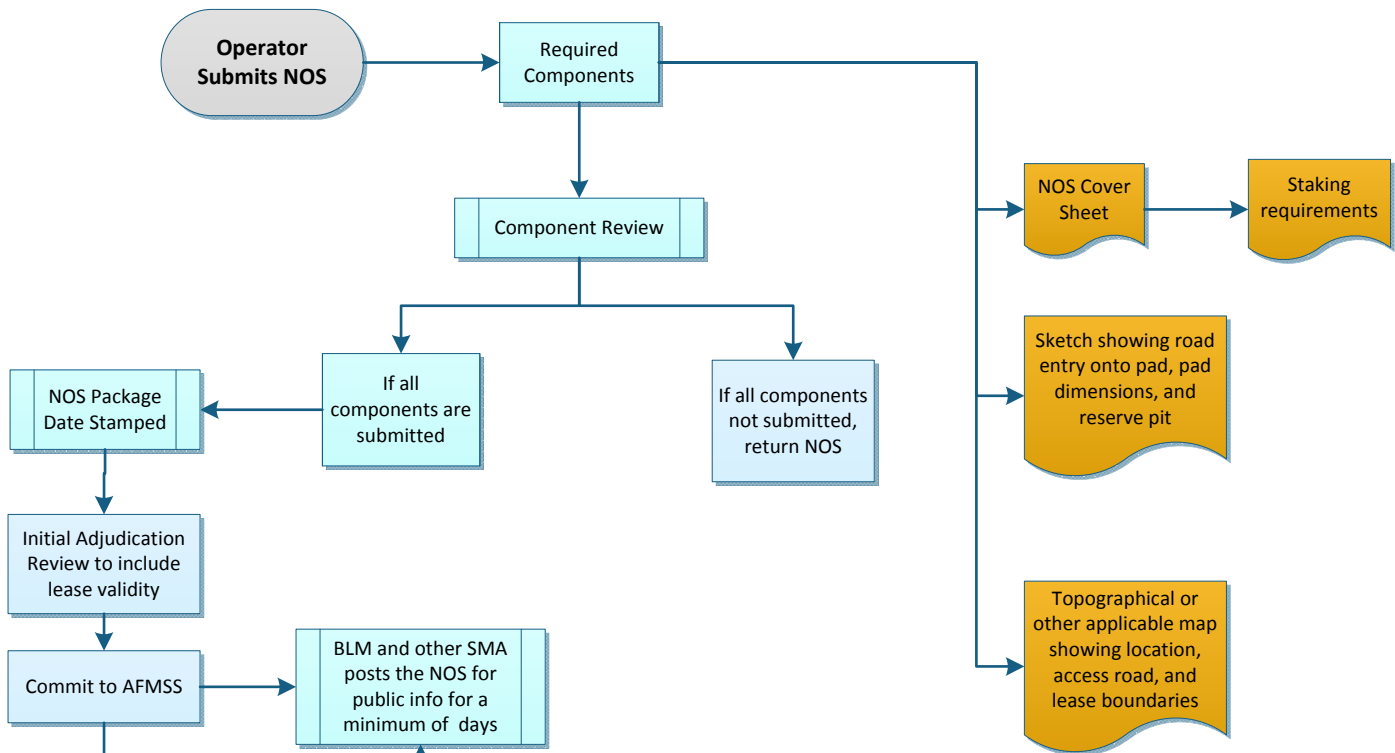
Operator Submits NOS

Required Components

Component Review

If all components are submitted

If all components not submitted, return NOS

NOS Package Date Stamped

Initial Adjudication Review to include lease validity

Commit to AFMSS

BLM and other SMA posts the NOS for public info for a minimum of days

NOS Cover Sheet

Staking requirements

Sketch showing road entry onto pad, pad dimensions, and reserve pit

Topographical or other applicable map showing location, access road, and lease boundaries